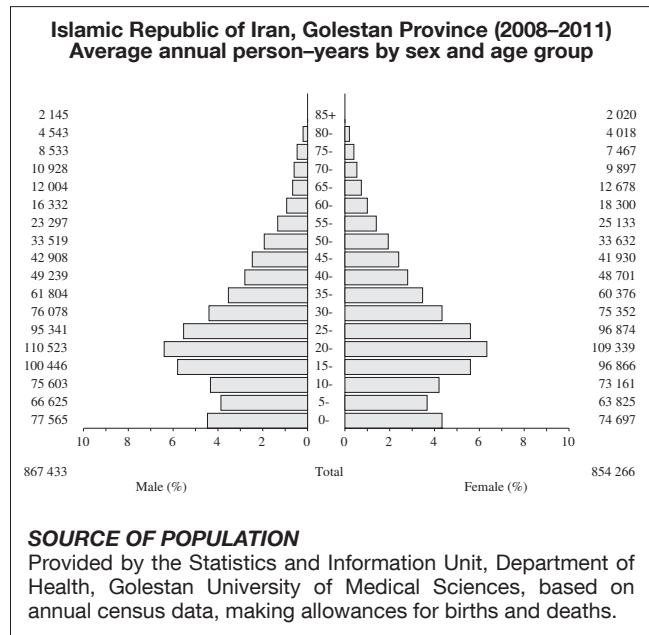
**Islamic Republic of Iran, Golestan Province (2008–2011)**
**Average annual person–years by sex and age group**

| Male | Age | Female |
|---|---|---|
| 2 145 | 85+ | 2 020 |
| 4 543 | 80- | 4 018 |
| 8 533 | 75- | 7 467 |
| 10 928 | 70- | 9 897 |
| 12 004 | 65- | 12 678 |
| 16 332 | 60- | 18 300 |
| 23 297 | 55- | 25 133 |
| 33 519 | 50- | 33 632 |
| 42 908 | 45- | 41 930 |
| 49 239 | 40- | 48 701 |
| 61 804 | 35- | 60 376 |
| 76 078 | 30- | 75 352 |
| 95 341 | 25- | 96 874 |
| 110 523 | 20- | 109 339 |
| 100 446 | 15- | 96 866 |
| 75 603 | 10- | 73 161 |
| 66 625 | 5- | 63 825 |
| 77 565 | 0- | 74 697 |

10 8 6 4 2 0 0 2 4 6 8 10

867 433 Total 854 266
Male (%) Female (%)

***SOURCE OF POPULATION***
Provided by the Statistics and Information Unit, Department of Health, Golestan University of Medical Sciences, based on annual census data, making allowances for births and deaths.